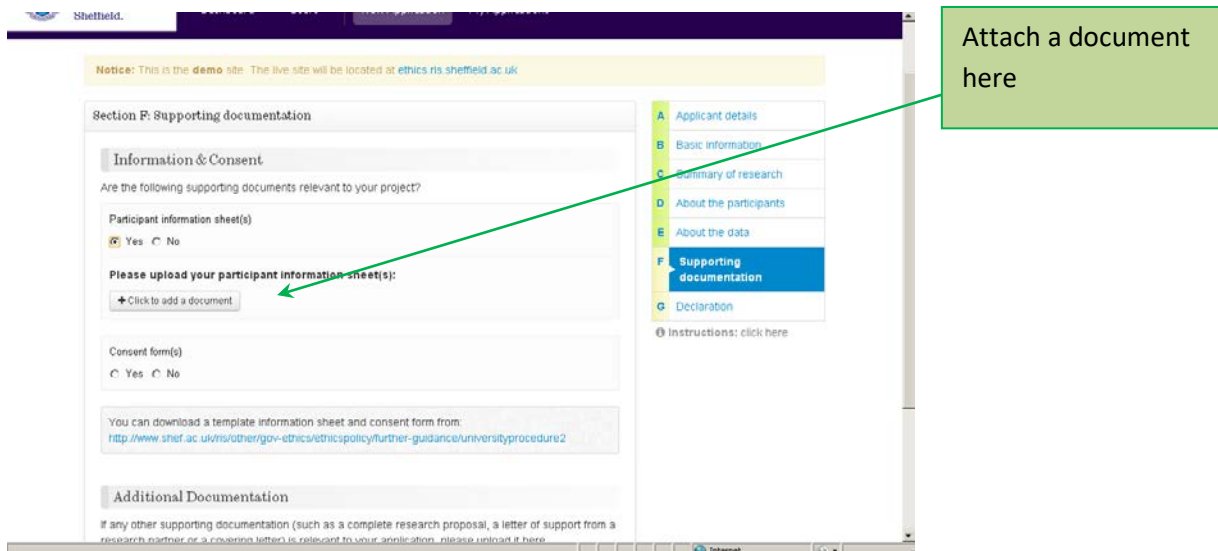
Sheffield.

Attach a document here

Notice: This is the demo site. The live site will be located at ethics.ris.sheffield.ac.uk

Section F: Supporting documentation

Information & Consent

Are the following supporting documents relevant to your project?

Participant information sheet(s)

Yes No

Please upload your participant information sheet(s):

+ Click to add a document

Consent form(s)

Yes No

You can download a template information sheet and consent form from: http://www.shef.ac.uk/ris/other/gov-ethics/ethicspolicy/further-guidance/universityprocedure2

Additional Documentation

If any other supporting documentation (such as a complete research proposal, a letter of support from a research partner or a covering letter) is relevant to your application, please upload it here.

A Applicant details
B Basic information
C Summary of research
D About the participants
E About the data
F Supporting documentation
G Declaration

Instructions: click here

Internet